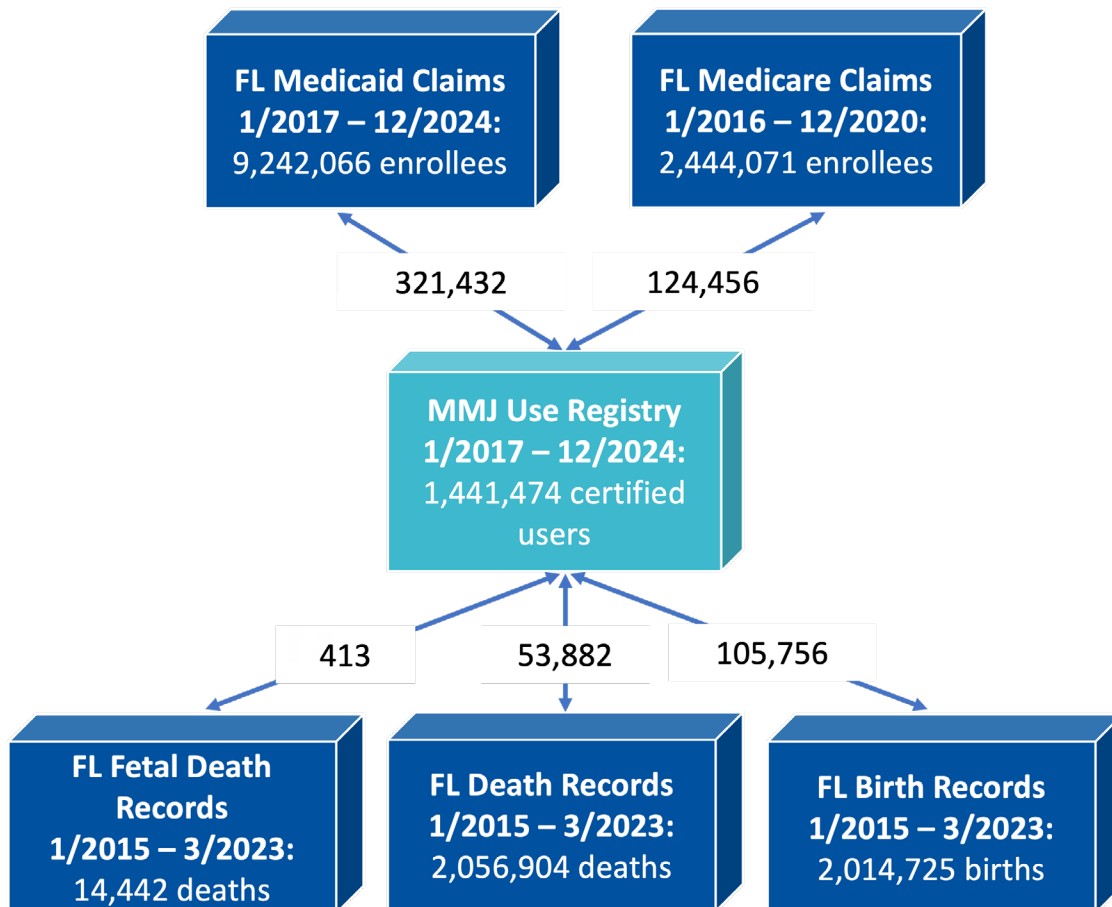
FL Medicaid Claims
1/2017 – 12/2024:
9,242,066 enrollees

FL Medicare Claims
1/2016 – 12/2020:
2,444,071 enrollees

321,432

124,456

MMJ Use Registry
1/2017 – 12/2024:
1,441,474 certified users

413

53,882

105,756

FL Fetal Death Records
1/2015 – 3/2023:
14,442 deaths

FL Death Records
1/2015 – 3/2023:
2,056,904 deaths

FL Birth Records
1/2015 – 3/2023:
2,014,725 births